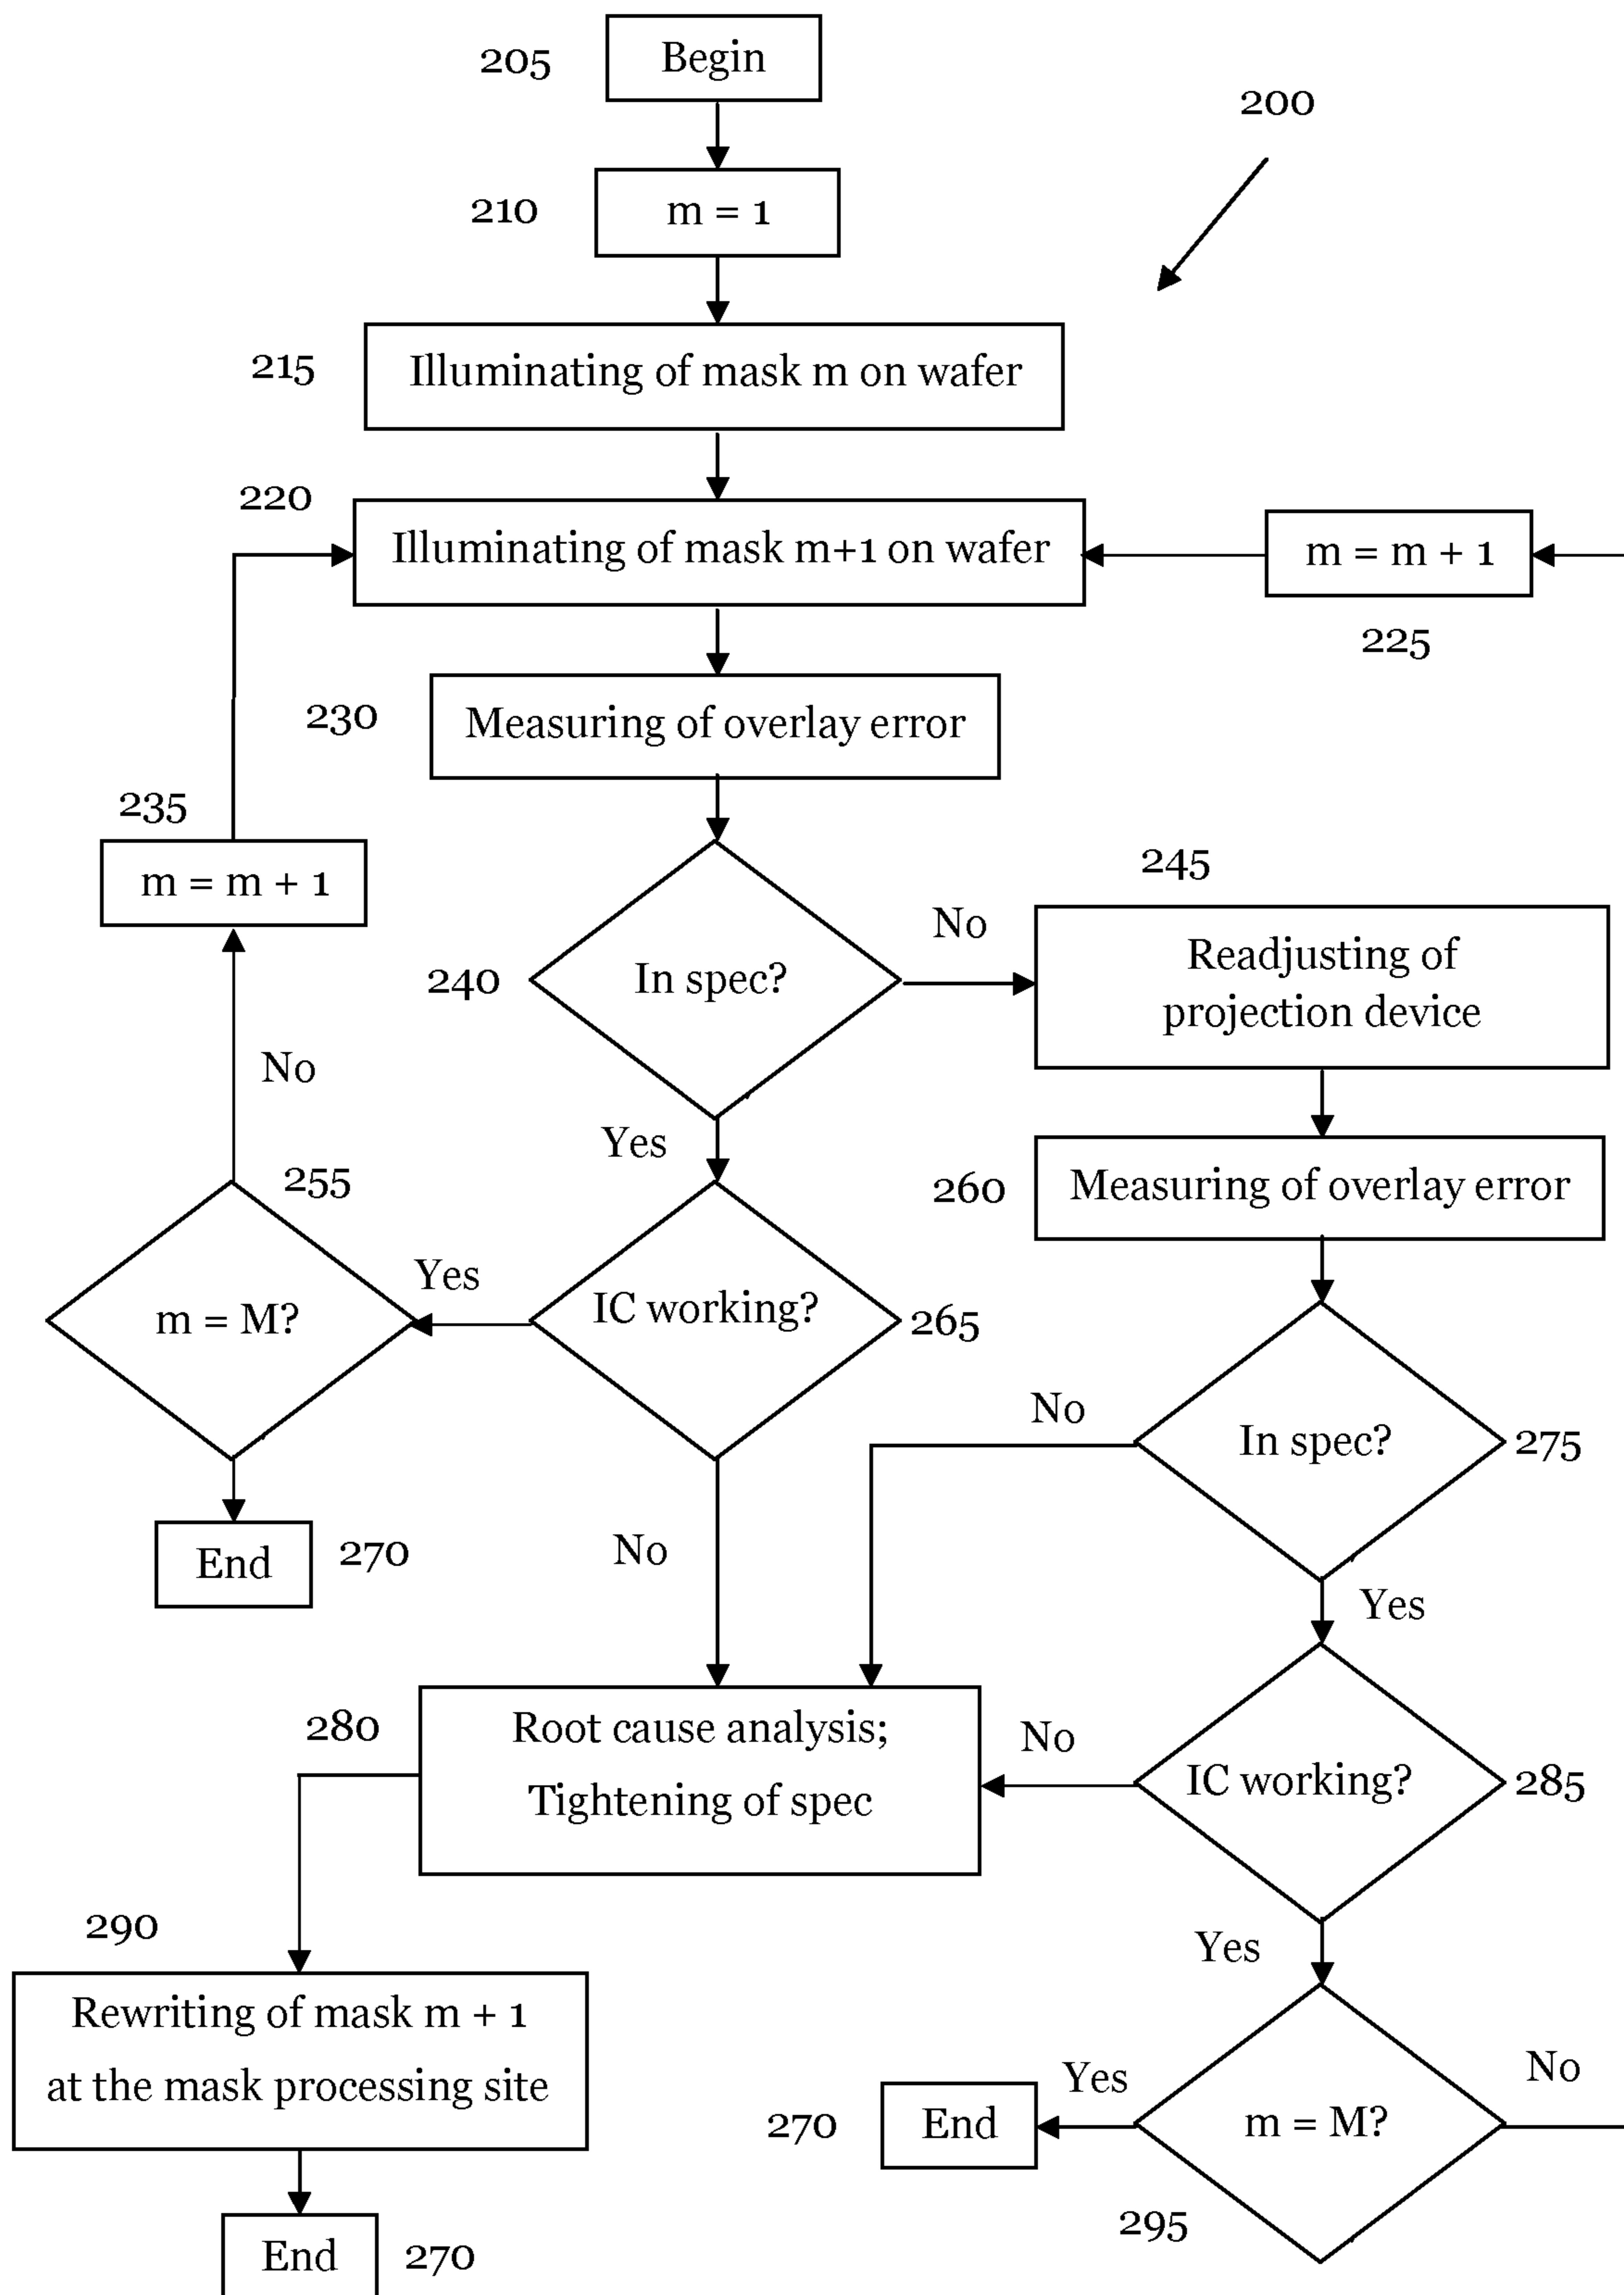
205 Begin

200

210 m = 1

215 Illuminating of mask m on wafer

220 Illuminating of mask m+1 on wafer

m = m + 1

225

230 Measuring of overlay error

235

m = m + 1

245

240 In spec?

No

Readjusting of projection device

No

Yes

255

260 Measuring of overlay error

Yes

m = M?

IC working?

265

No

In spec?

275

End

270

No

Yes

280

Root cause analysis; Tightening of spec

No

IC working?

285

290

Yes

Rewriting of mask m + 1 at the mask processing site

Yes

No

270

End

m = M?

295

End

270